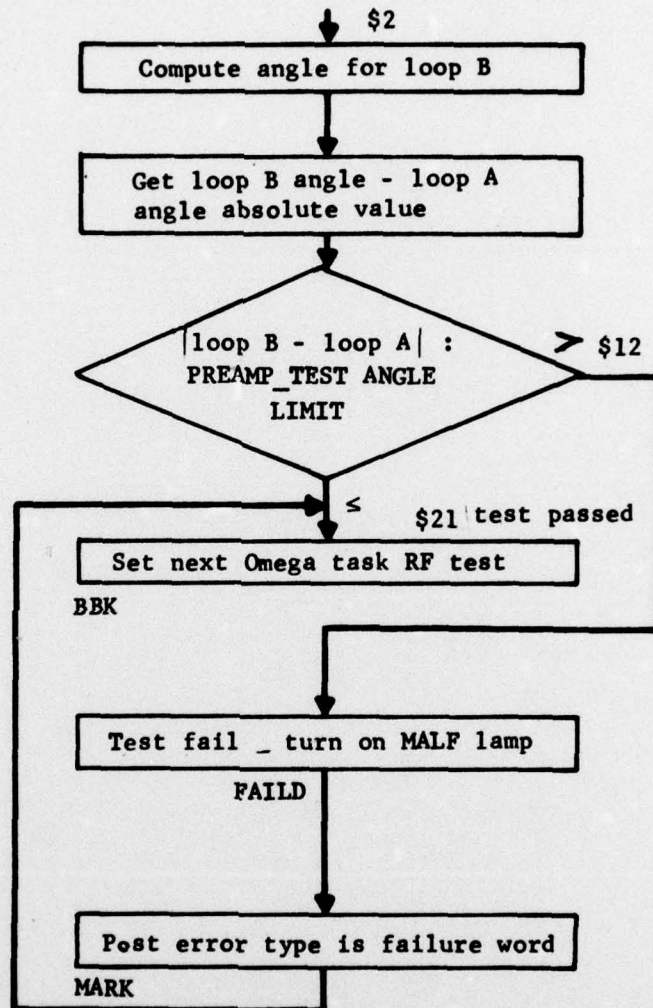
\$2

Compute angle for loop B

Get loop B angle - loop A angle absolute value

|loop B - loop A| : PREAMP_TEST ANGLE LIMIT

> \$12

≤

\$21 test passed

Set next Omega task RF test

BBK

Test fail _ turn on MALF lamp

FAILD

Post error type is failure word

MARK